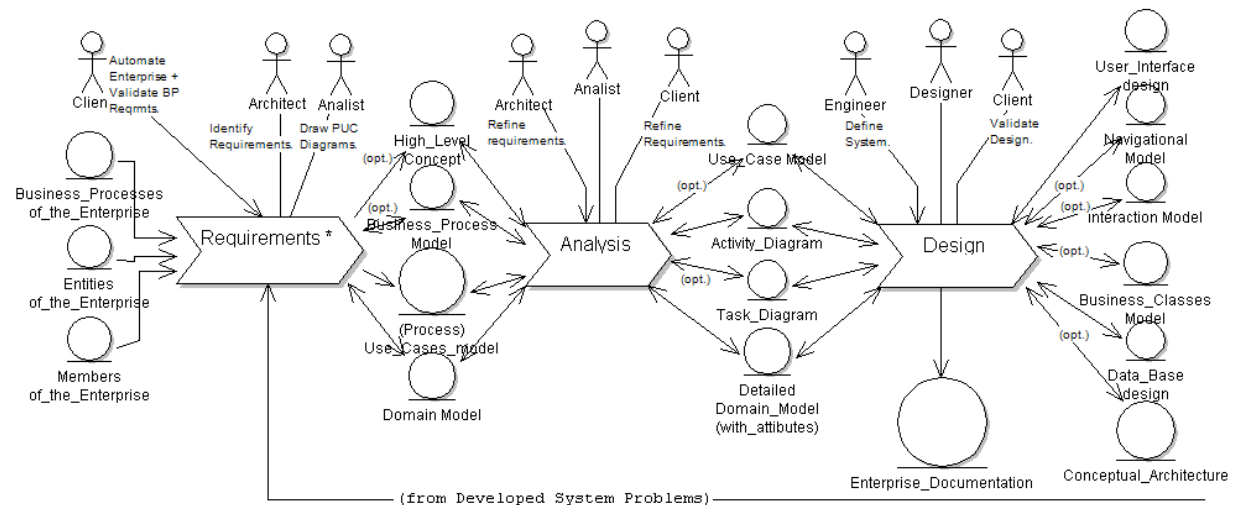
Clien

Automate Enterprise + Validate BP Reqrmts.

Architect

Identify Requirements.

Analist

Draw PUC Diagrams.

Business_Processes of_the_Enterprise

Entities of_the_Enterprise

Members of_the_Enterprise

Requirements *

(opt.)

High_Level Concept

(opt.)

Business_Process Model

(Process) Use_Cases_model

Domain Model

Architect

Refine requirements.

Analist

Client

Refine Requirements.

Analysis

(opt.)

Use_Case Model

Activity_Diagram

(opt.)

Task_Diagram

Detailed Domain_Model (with_attibutes)

Engineer

Define System.

Designer

Client

Validate Design.

Design

Enterprise_Documentation

User_Interface design

Navigational Model

(opt.)

(opt.)

Interaction Model

(opt.)

Business_Classes Model

(opt.)

Data_Base design

Conceptual_Architecture

(from Developed System Problems)